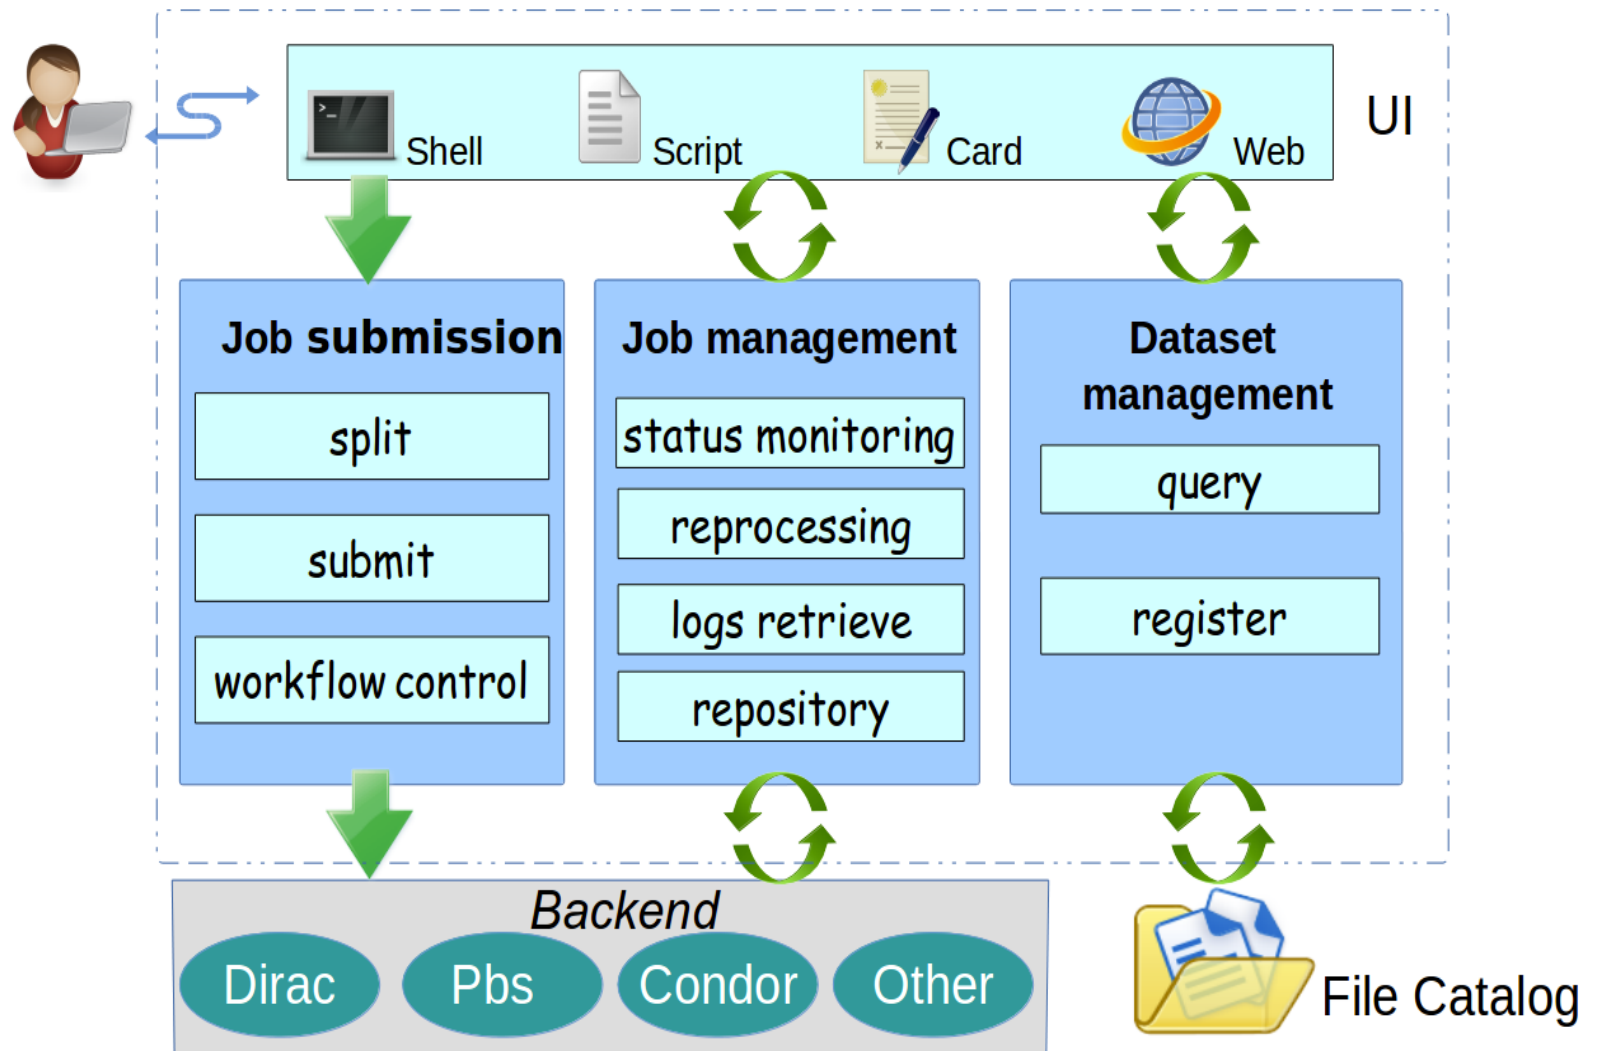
Shell
Script
Card
Web
UI

Job submission
split
submit
workflow control

Job management
status monitoring
reprocessing
logs retrieve
repository

Dataset management
query
register

Backend
Dirac
Pbs
Condor
Other

File Catalog